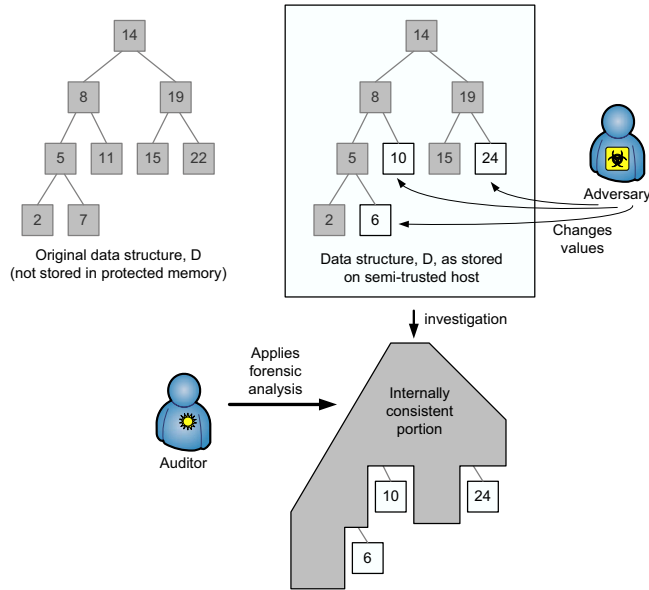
14
8
19
5
11
15
22
2
7
Original data structure, D
(not stored in protected memory)

14
8
19
5
10
15
24
2
6
Data structure, D, as stored on semi-trusted host

Adversary
Changes values

investigation

Applies forensic analysis

Auditor

Internally consistent portion
10
24
6